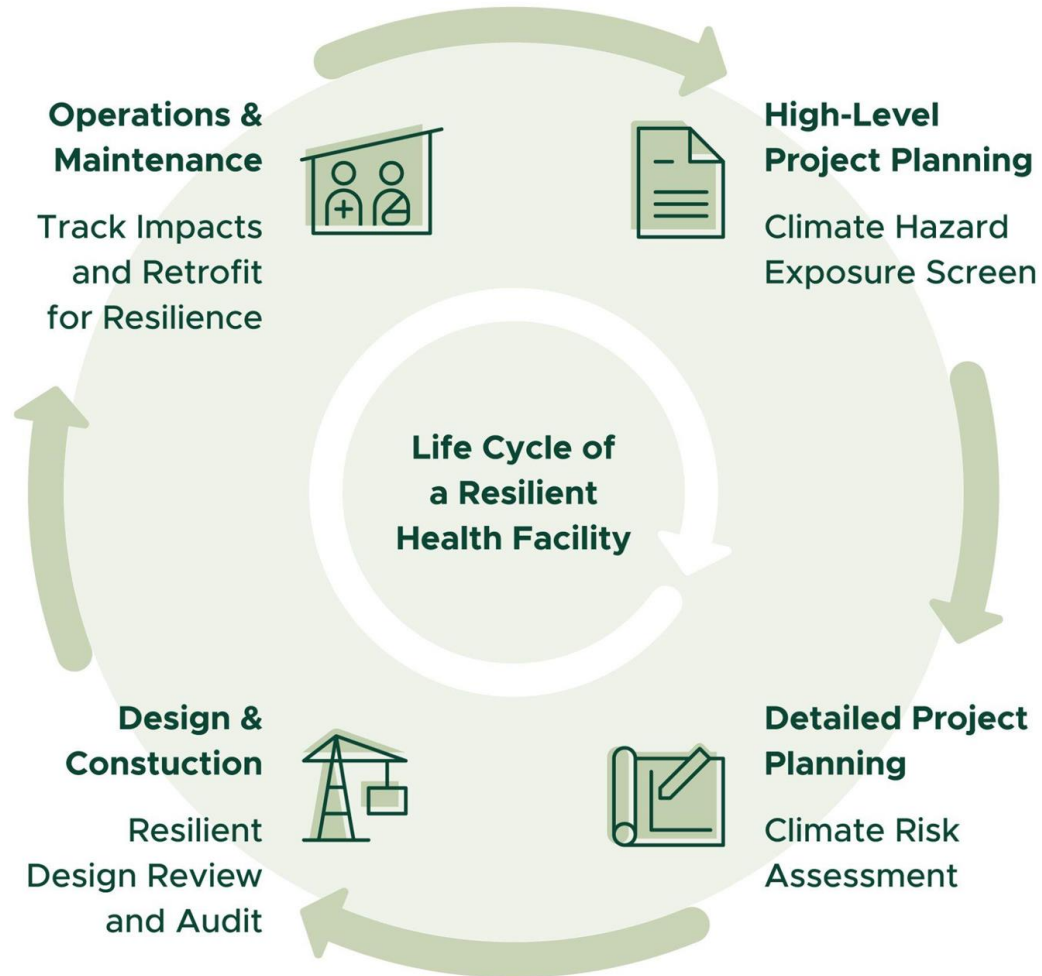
Operations & Maintenance

Track Impacts and Retrofit for Resilience

High-Level Project Planning

Climate Hazard Exposure Screen

Life Cycle of a Resilient Health Facility

Design & Constuction

Resilient Design Review and Audit

Detailed Project Planning

Climate Risk Assessment